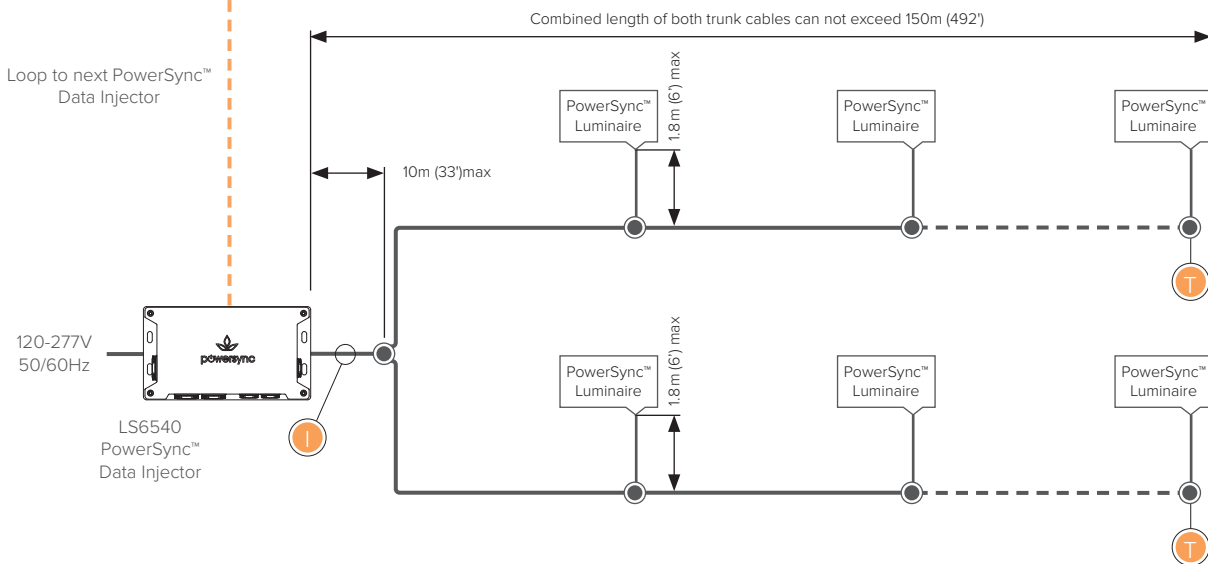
Combined length of both trunk cables can not exceed 150m (492')

Loop to next PowerSync™ Data Injector

PowerSync™ Luminaire

1.8 m (6') max

PowerSync™ Luminaire

PowerSync™ Luminaire

10m (33')max

T

120-277V 50/60Hz

powersync

LS6540 PowerSync™ Data Injector

I

PowerSync™ Luminaire

1.8 m (6') max

PowerSync™ Luminaire

PowerSync™ Luminaire

T